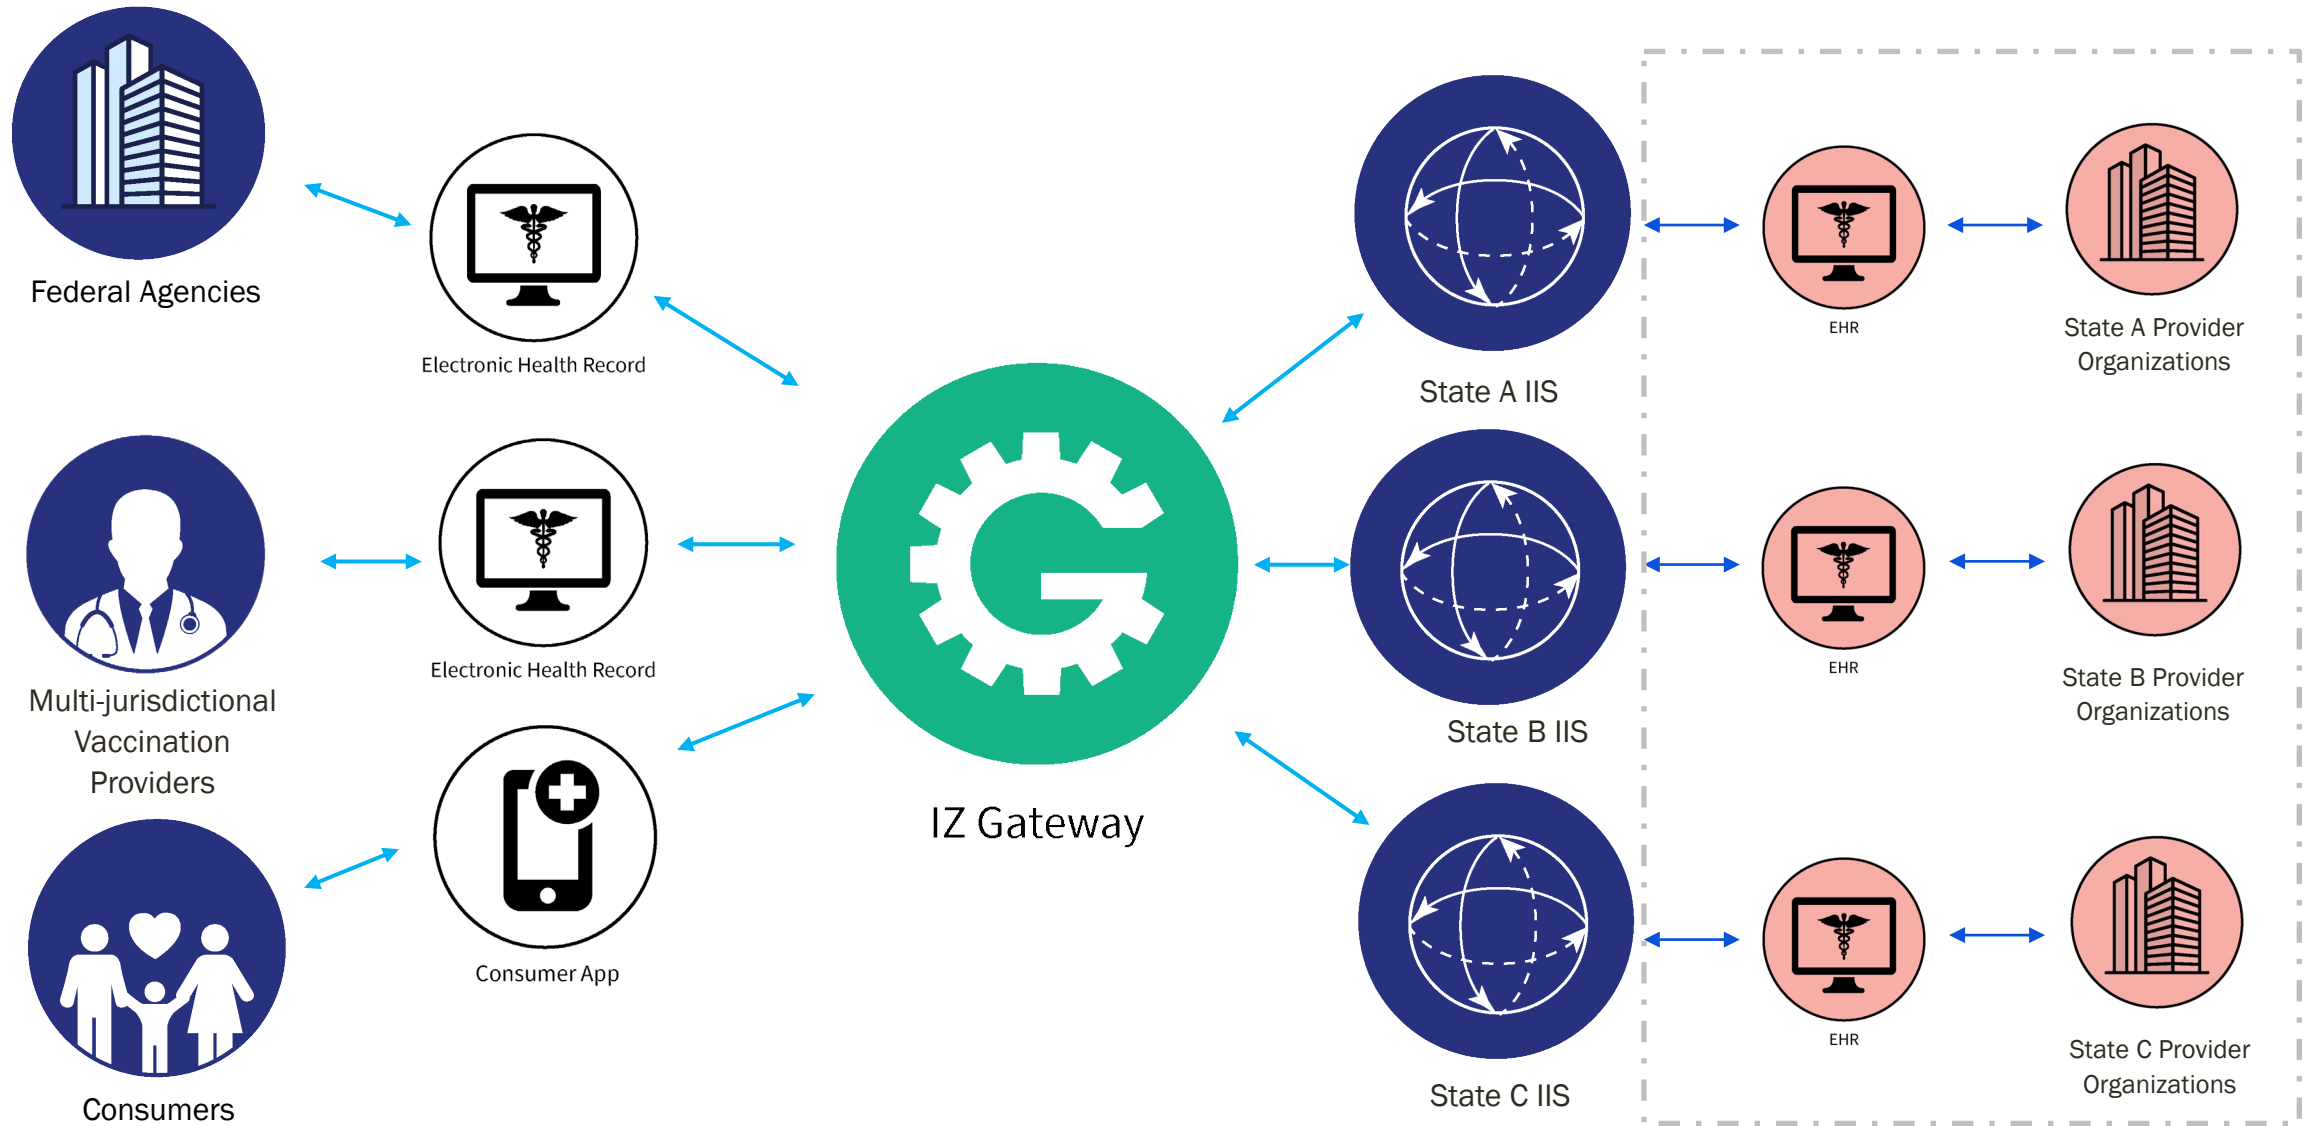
Federal Agencies

Electronic Health Record

Multi-jurisdictional Vaccination Providers

Electronic Health Record

Consumers

Consumer App

IZ Gateway

State A IIS

EHR

State A Provider Organizations

State B IIS

EHR

State B Provider Organizations

State C IIS

EHR

State C Provider Organizations